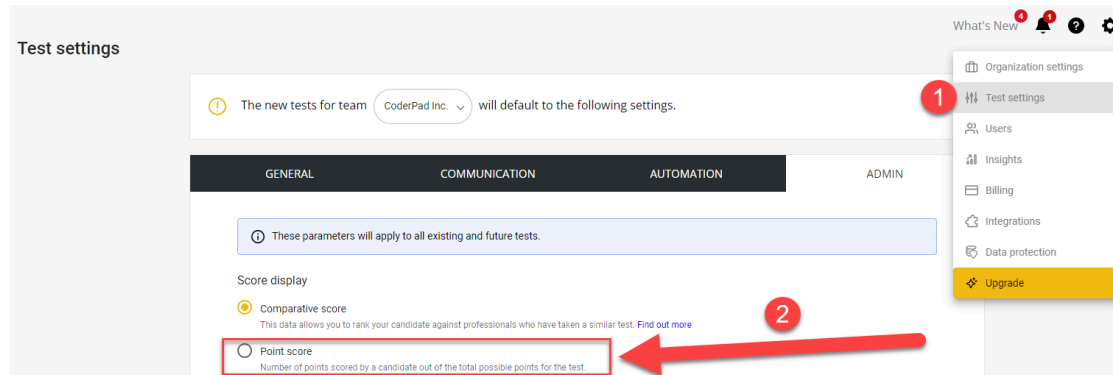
What's New 4 1

Test settings

The new tests for team CoderPad Inc. will default to the following settings.

| GENERAL | COMMUNICATION | AUTOMATION | ADMIN |
|---|---|---|---|

These parameters will apply to all existing and future tests.

Score display

Comparative score
This data allows you to rank your candidate against professionals who have taken a similar test. Find out more

Point score
Number of points scored by a candidate out of the total possible points for the test.

1
Organization settings
Test settings
Users
Insights
Billing
Integrations
Data protection
Upgrade

2